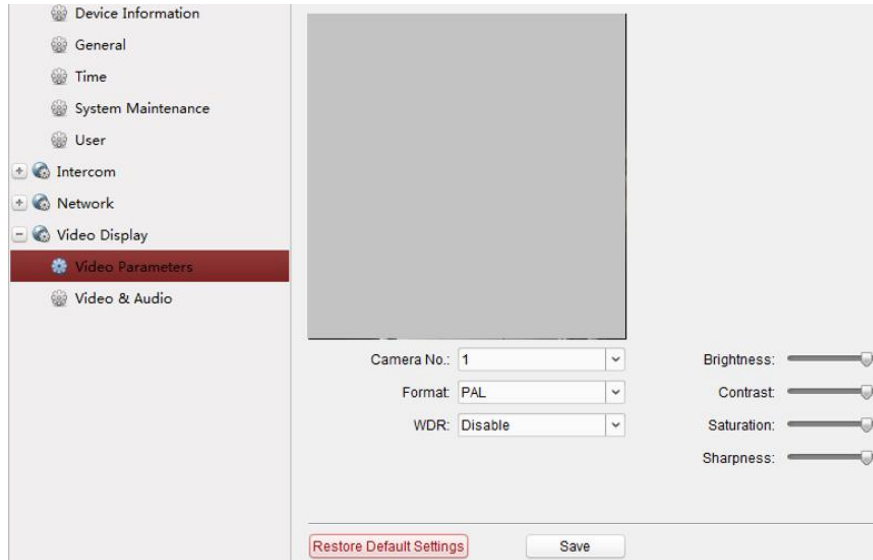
Device Information
General
Time
System Maintenance
User
Intercom
Network
Video Display
Video Parameters
Video & Audio

Camera No.: 1
Format: PAL
WDR: Disable

Brightness:
Contrast:
Saturation:
Sharpness:

Restore Default Settings
Save